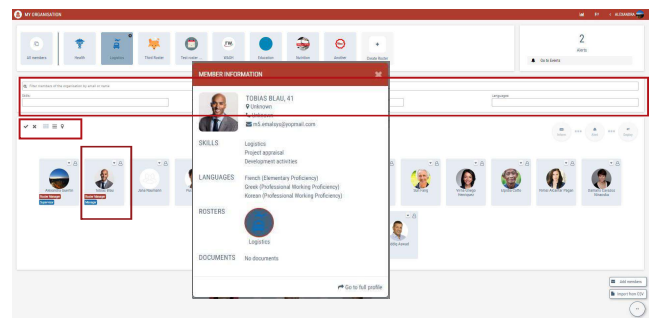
MY ORGANISATION

ALEXANDRA

22 members
Health
Logistics
Third Roster
Telecom
WASH
Education
Nutrition
Another
Create Roster

2
alerts
Go to Events

Filter members of the organisation by email or name
Skills
Languages

Select
Alexandra Gomez
Roster Manager
Tobias Blau
Roster Member
Jane Newfield
Ted Fang
Minaj George Inexogen
Jayden Coho
Anna Alvarez Finger
Rosario Carvajal Alvarado
Miko Ahmed

MEMBER INFORMATION

TOBIAS BLAU, 41
Unknown
Unknown
m5.emalays@yopmail.com

SKILLS
Logistics
Project appraisal
Development activities

LANGUAGES
French (Elementary Proficiency)
Greek (Professional Working Proficiency)
Korean (Professional Working Proficiency)

ROSTERS
Logistics

DOCUMENTS
No documents

Go to full profile

Add members
Import from CSV